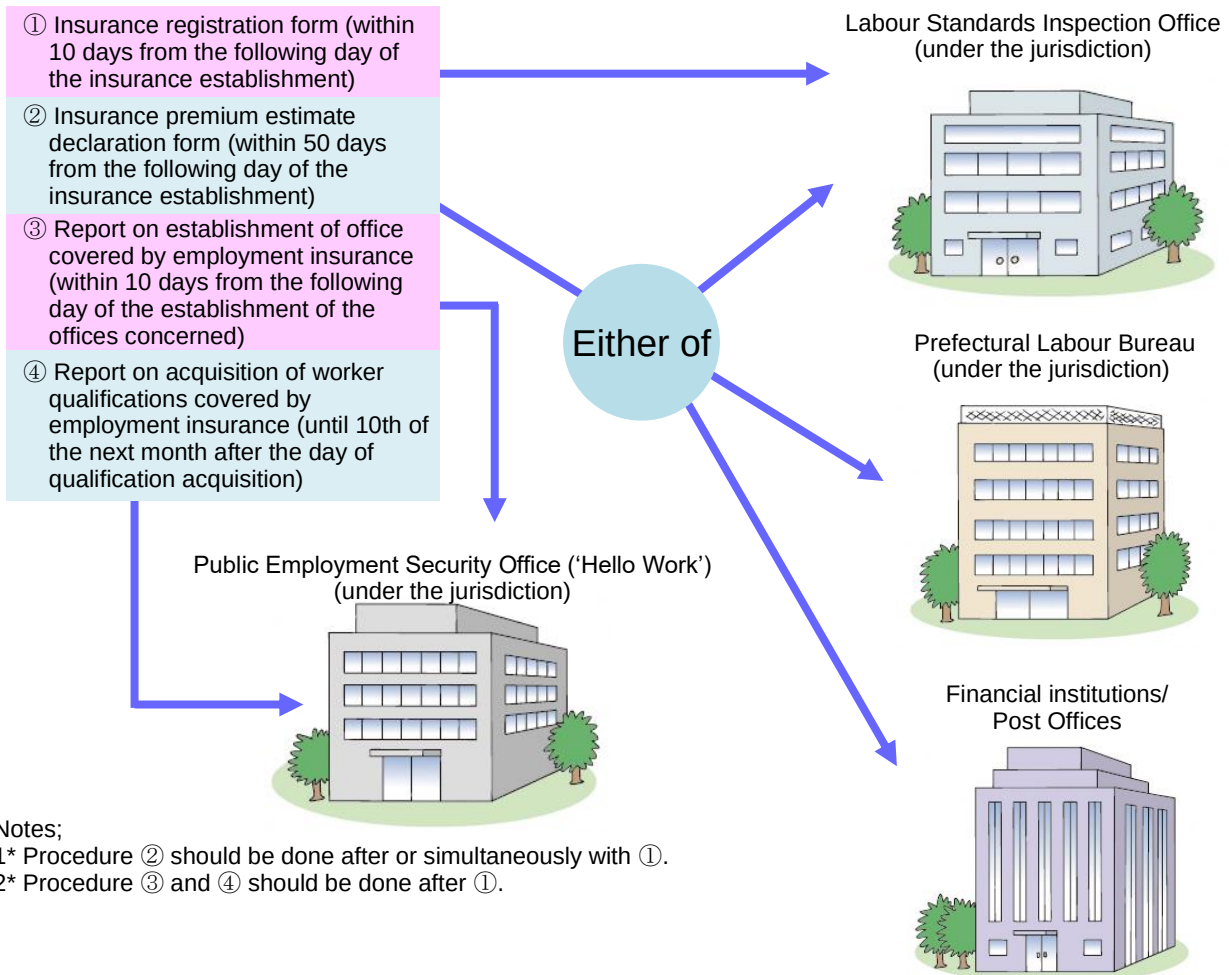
① Insurance registration form (within 10 days from the following day of the insurance establishment)

② Insurance premium estimate declaration form (within 50 days from the following day of the insurance establishment)

③ Report on establishment of office covered by employment insurance (within 10 days from the following day of the establishment of the offices concerned)

④ Report on acquisition of worker qualifications covered by employment insurance (until 10th of the next month after the day of qualification acquisition)

Labour Standards Inspection Office (under the jurisdiction)

Either of

Prefectural Labour Bureau (under the jurisdiction)

Public Employment Security Office ('Hello Work') (under the jurisdiction)

Financial institutions/ Post Offices

Notes;
1* Procedure ② should be done after or simultaneously with ①.
2* Procedure ③ and ④ should be done after ①.